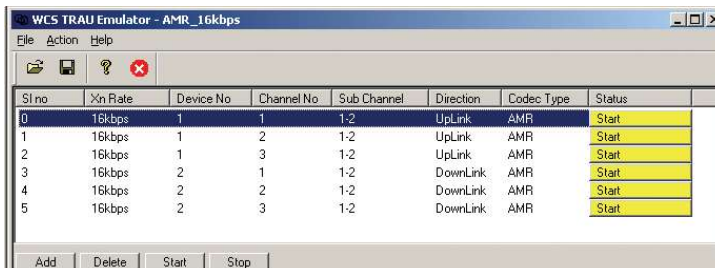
WCS TRAU Emulator - AMR_16kbps

File Action Help

| Sl no | Xn Rate | Device No | Channel No | Sub Channel | Direction | Codec Type | Status |
|---|---|---|---|---|---|---|---|
| 0 | 16kbps | 1 | 1 | 1-2 | UpLink | AMR | Start |
| 1 | 16kbps | 1 | 2 | 1-2 | UpLink | AMR | Start |
| 2 | 16kbps | 1 | 3 | 1-2 | UpLink | AMR | Start |
| 3 | 16kbps | 2 | 1 | 1-2 | DownLink | AMR | Start |
| 4 | 16kbps | 2 | 2 | 1-2 | DownLink | AMR | Start |
| 5 | 16kbps | 2 | 3 | 1-2 | DownLink | AMR | Start |

Add Delete Start Stop